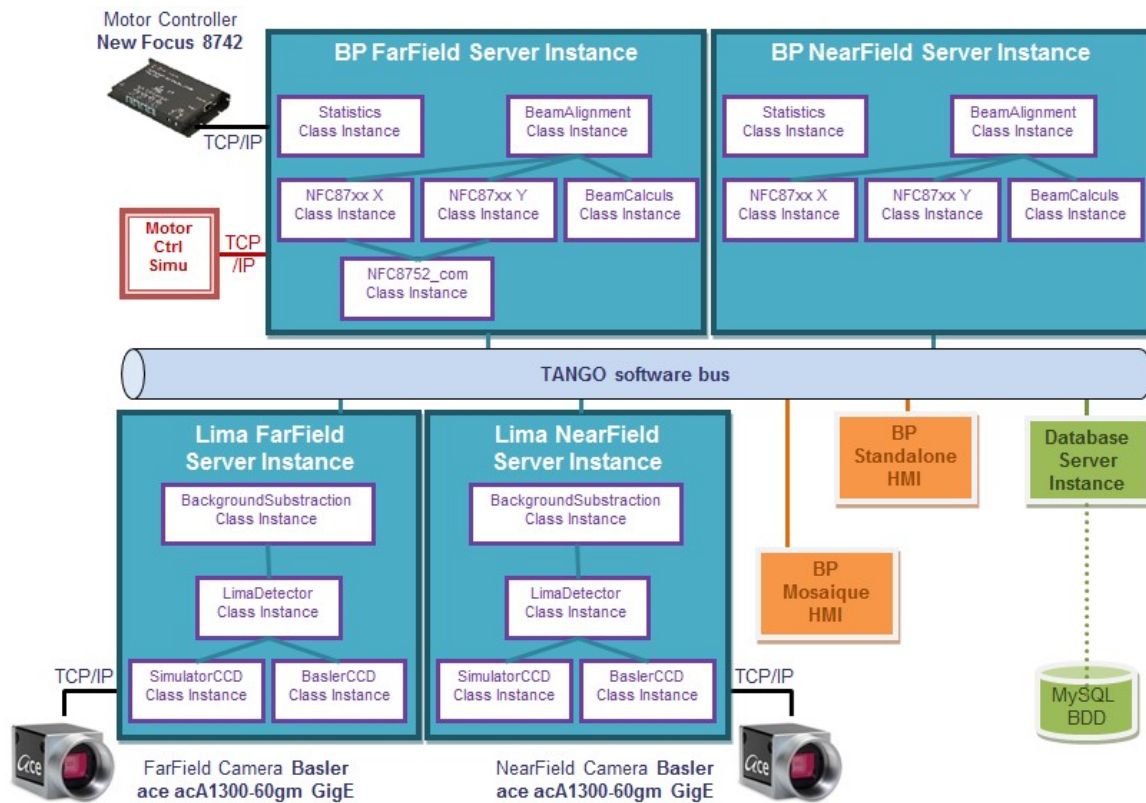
Motor Controller
New Focus 8742

TCP/IP

Motor Ctrl Simu

TCP /IP

BP FarField Server Instance

Statistics Class Instance

BeamAlignment Class Instance

NFC87xx X Class Instance

NFC87xx Y Class Instance

BeamCalculs Class Instance

NFC8752_com Class Instance

BP NearField Server Instance

Statistics Class Instance

BeamAlignment Class Instance

NFC87xx X Class Instance

NFC87xx Y Class Instance

BeamCalculs Class Instance

TANGO software bus

Lima FarField Server Instance

BackgroundSubstraction Class Instance

LimaDetector Class Instance

SimulatorCCD Class Instance

BaslerCCD Class Instance

Lima NearField Server Instance

BackgroundSubstraction Class Instance

LimaDetector Class Instance

SimulatorCCD Class Instance

BaslerCCD Class Instance

BP Standalone HMI

Database Server Instance

BP Mosaique HMI

MySQL BDD

TCP/IP

TCP/IP

ace

FarField Camera Basler ace acA1300-60gm GigE

NearField Camera Basler ace acA1300-60gm GigE

ace